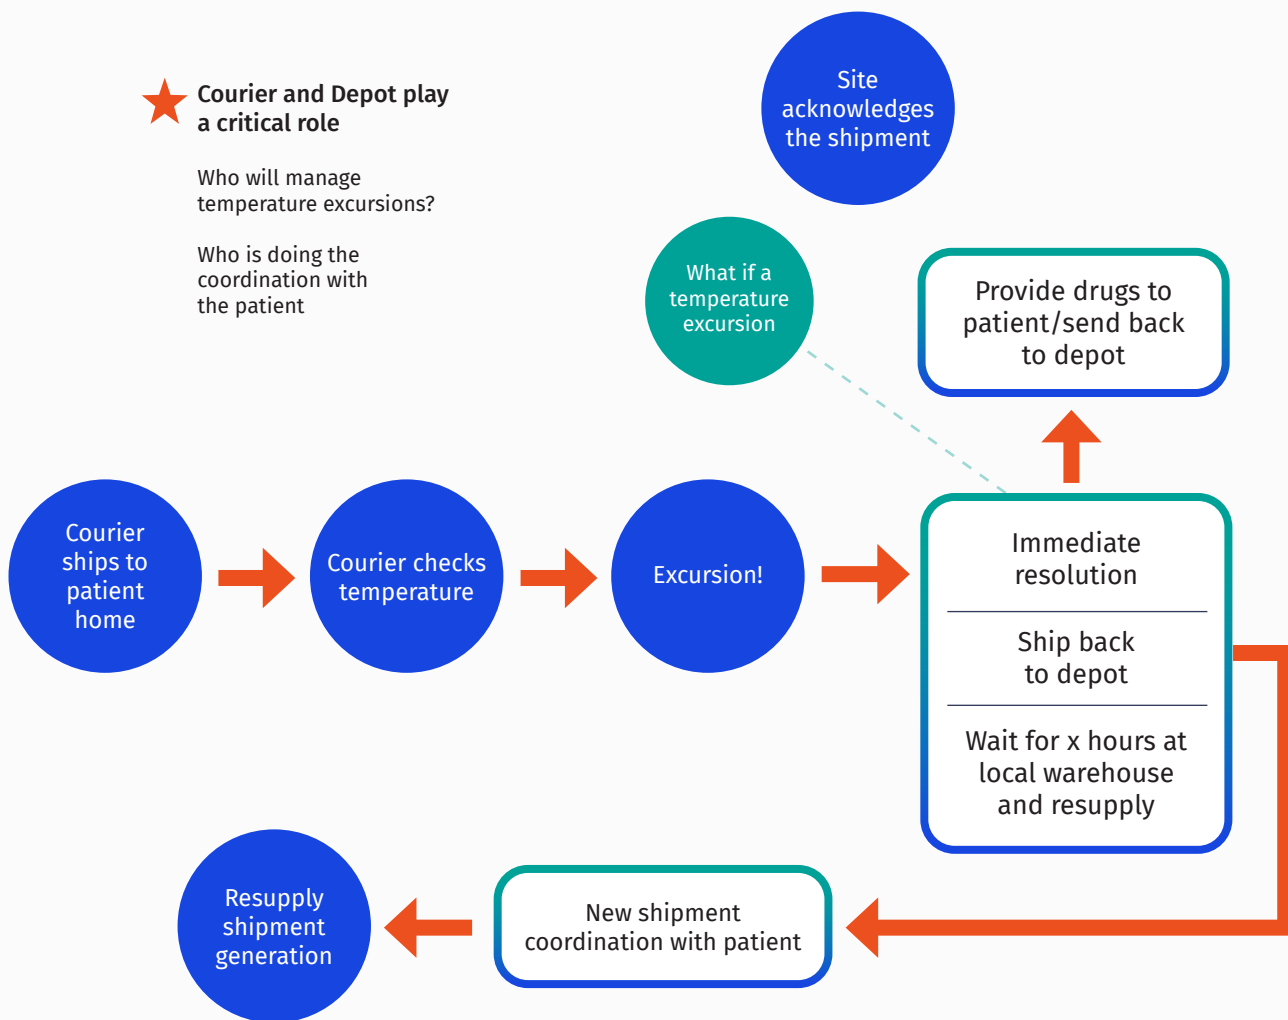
Courier and Depot play a critical role

Who will manage temperature excursions?

Who is doing the coordination with the patient

Site acknowledges the shipment

What if a temperature excursion

Provide drugs to patient/send back to depot

Courier ships to patient home

Courier checks temperature

Excursion!

Immediate resolution

Ship back to depot

Wait for x hours at local warehouse and resupply

Resupply shipment generation

New shipment coordination with patient